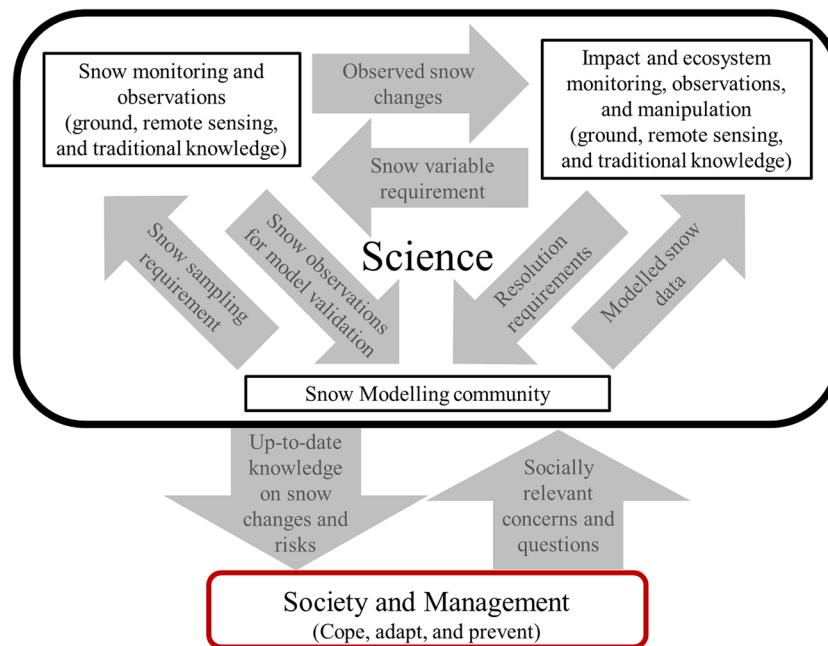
Snow monitoring and observations (ground, remote sensing, and traditional knowledge)

Observed snow changes

Impact and ecosystem monitoring, observations, and manipulation (ground, remote sensing, and traditional knowledge)

Snow variable requirement

Snow sampling requirement

Snow observations for model validation

Science

Resolution requirements

Modelled snow data

Snow Modelling community

Up-to-date knowledge on snow changes and risks

Socially relevant concerns and questions

Society and Management
(Cope, adapt, and prevent)